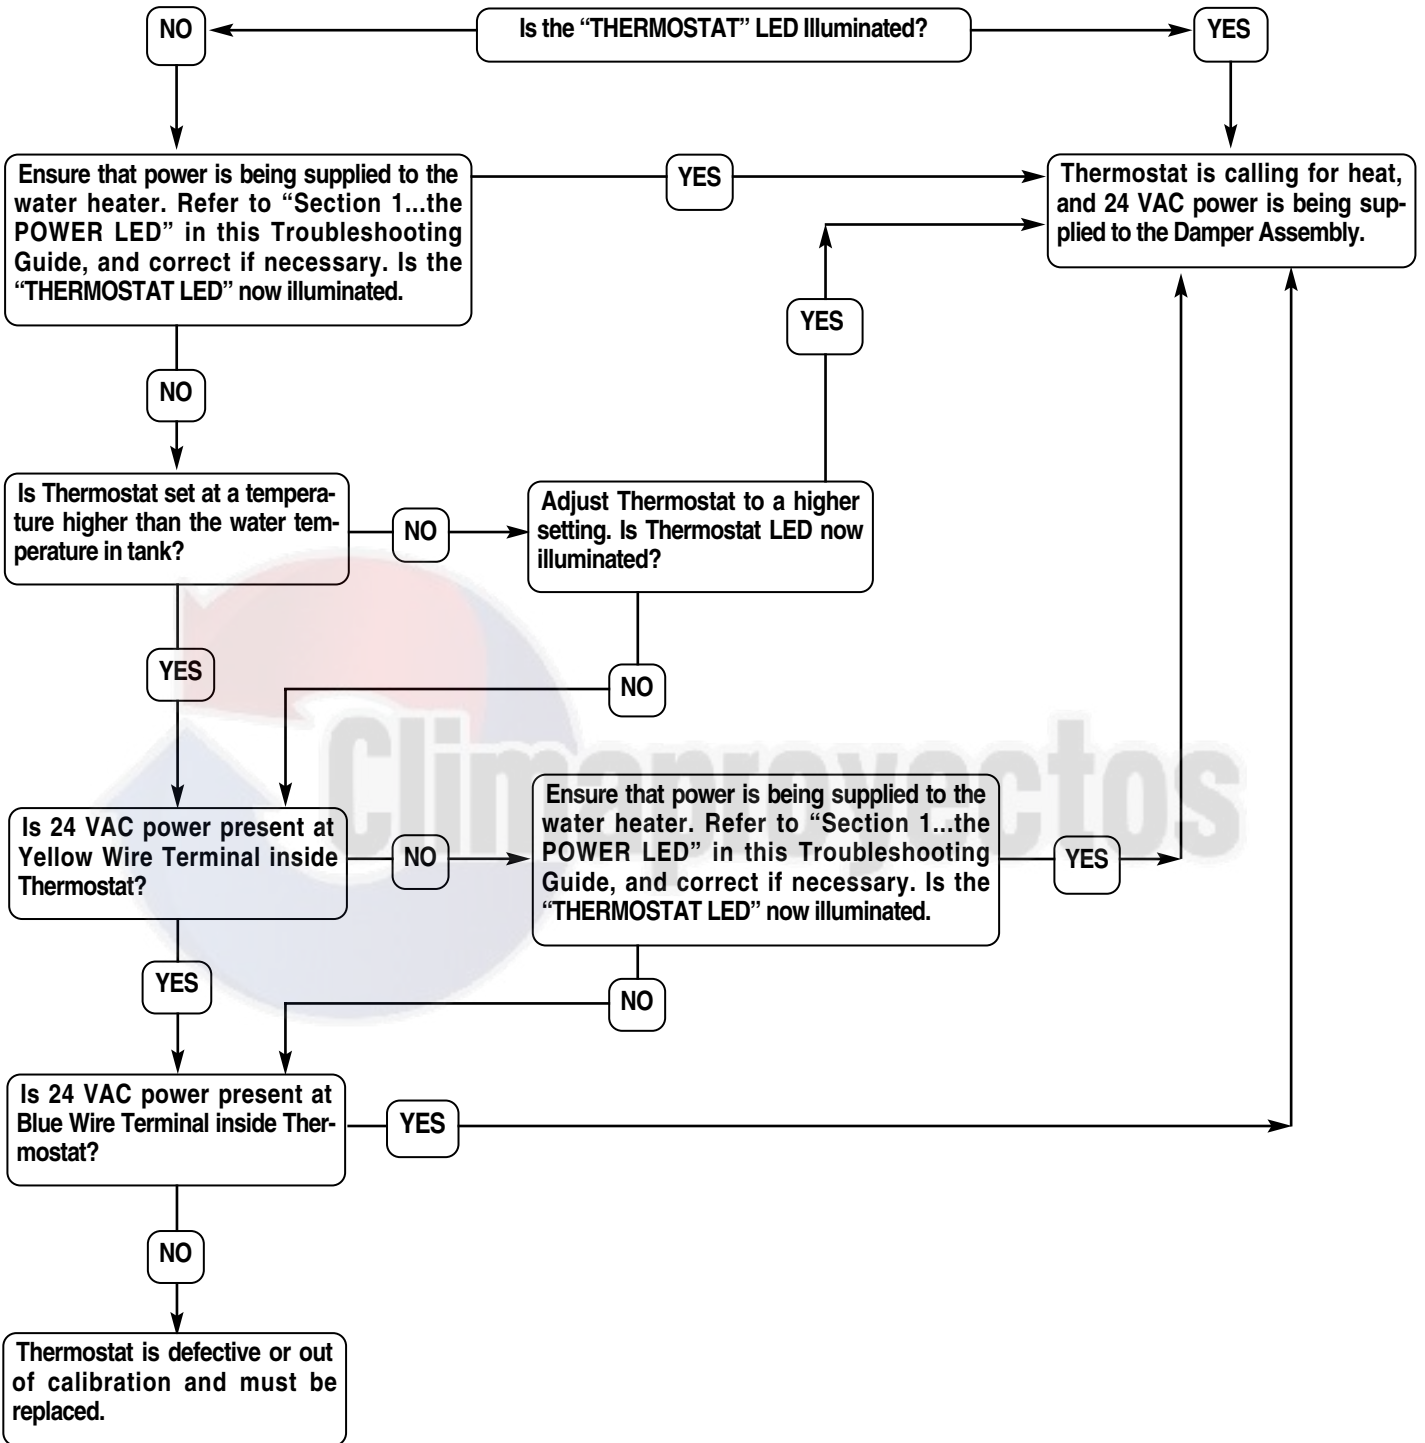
NO

Is the "THERMOSTAT" LED Illuminated?

YES

Ensure that power is being supplied to the water heater. Refer to "Section 1...the POWER LED" in this Troubleshooting Guide, and correct if necessary. Is the "THERMOSTAT LED" now illuminated.

YES

Thermostat is calling for heat, and 24 VAC power is being supplied to the Damper Assembly.

YES

NO

Is Thermostat set at a temperature higher than the water temperature in tank?

NO

Adjust Thermostat to a higher setting. Is Thermostat LED now illuminated?

YES

NO

Climaproyectos

Is 24 VAC power present at Yellow Wire Terminal inside Thermostat?

NO

Ensure that power is being supplied to the water heater. Refer to "Section 1...the POWER LED" in this Troubleshooting Guide, and correct if necessary. Is the "THERMOSTAT LED" now illuminated.

YES

YES

NO

Is 24 VAC power present at Blue Wire Terminal inside Thermostat?

YES

NO

Thermostat is defective or out of calibration and must be replaced.